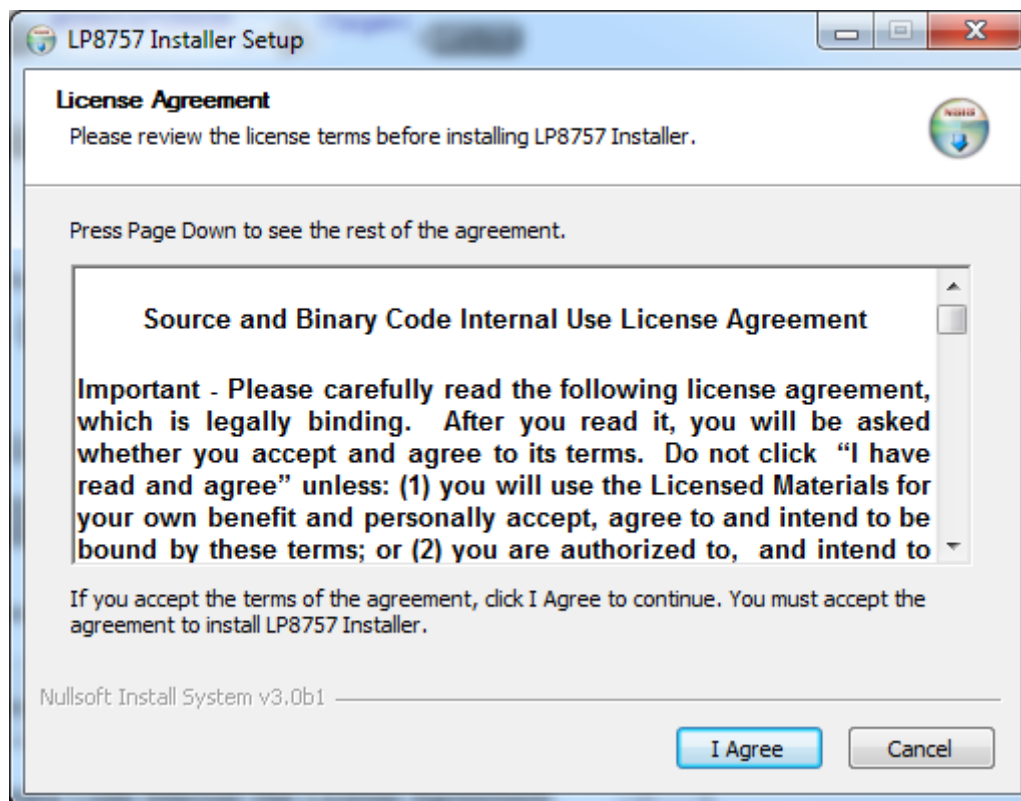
LP8757 Installer Setup

License Agreement
Please review the license terms before installing LP8757 Installer.

Press Page Down to see the rest of the agreement.

Source and Binary Code Internal Use License Agreement

Important - Please carefully read the following license agreement, which is legally binding. After you read it, you will be asked whether you accept and agree to its terms. Do not click "I have read and agree" unless: (1) you will use the Licensed Materials for your own benefit and personally accept, agree to and intend to be bound by these terms; or (2) you are authorized to, and intend to

If you accept the terms of the agreement, click I Agree to continue. You must accept the agreement to install LP8757 Installer.

Nullsoft Install System v3.0b1

I Agree
Cancel